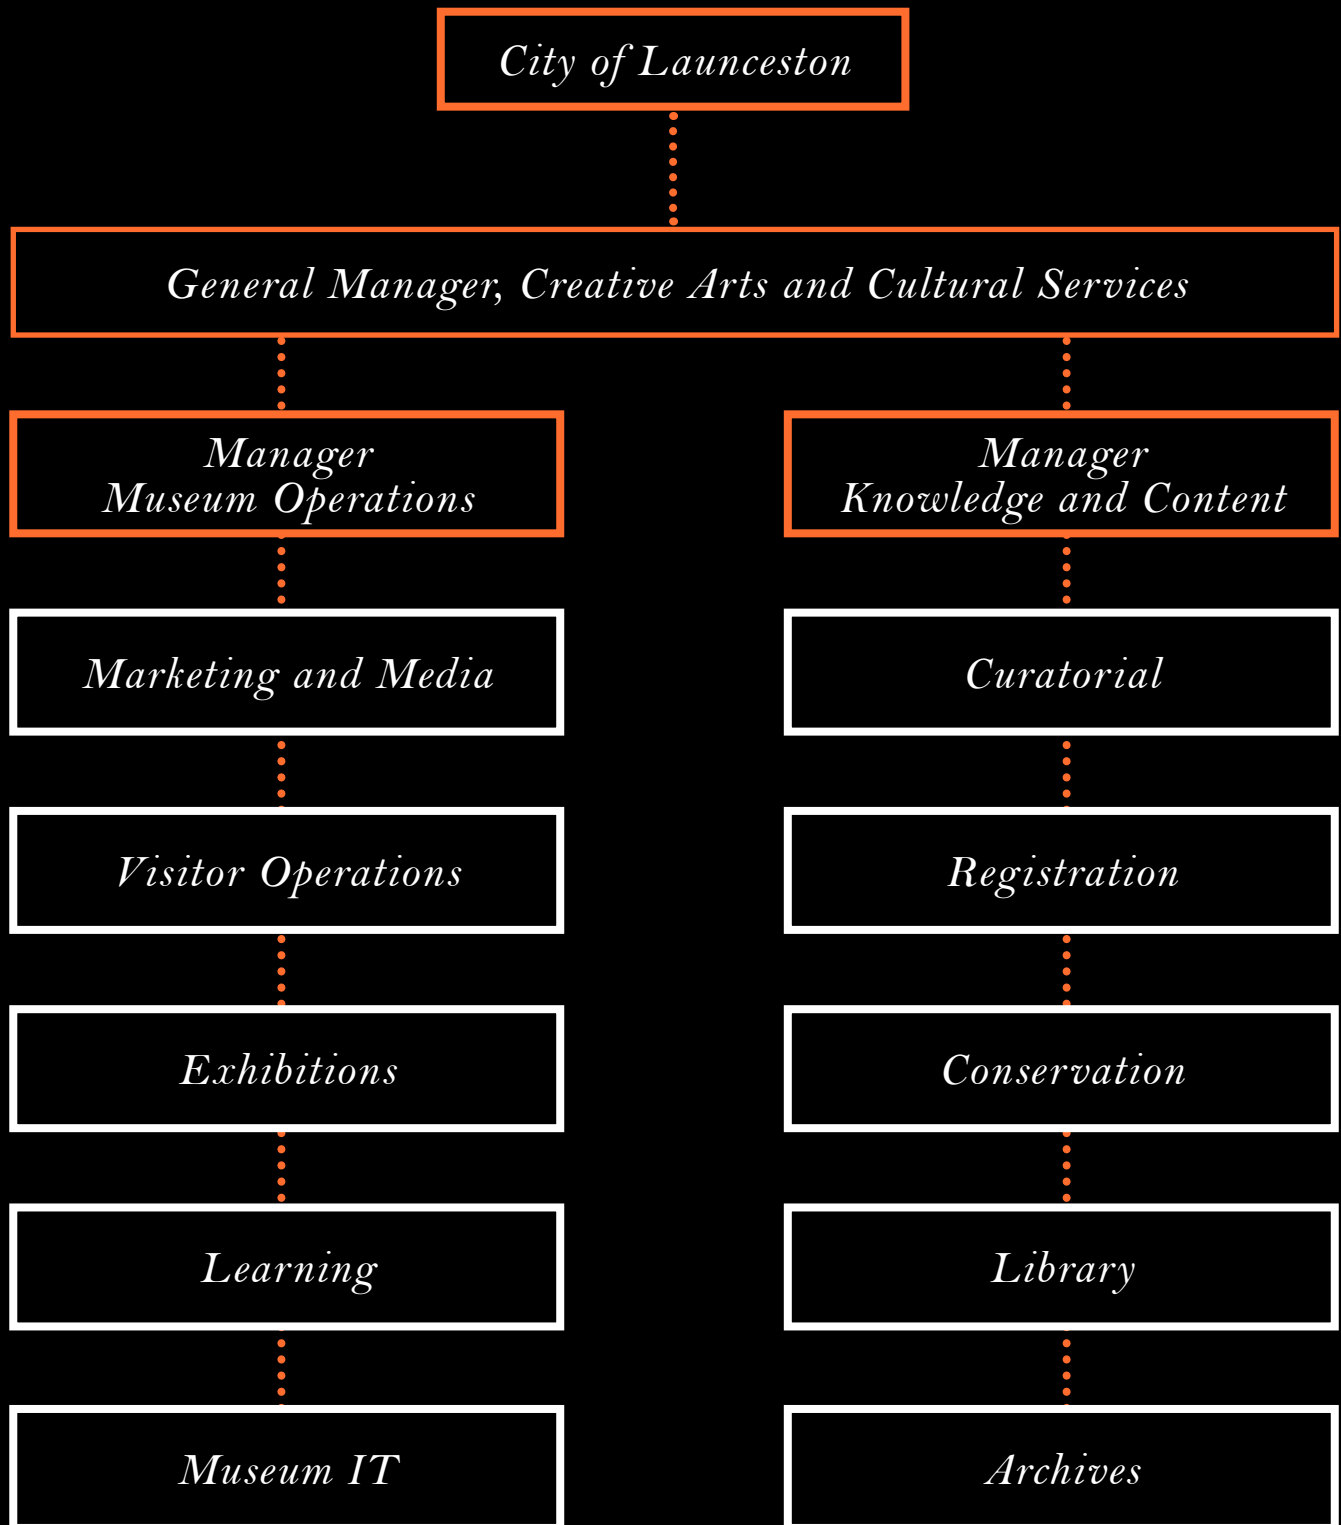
City of Launceston

General Manager, Creative Arts and Cultural Services

Manager
Museum Operations

Manager
Knowledge and Content

Marketing and Media

Visitor Operations

Exhibitions

Learning

Museum IT

Curatorial

Registration

Conservation

Library

Archives